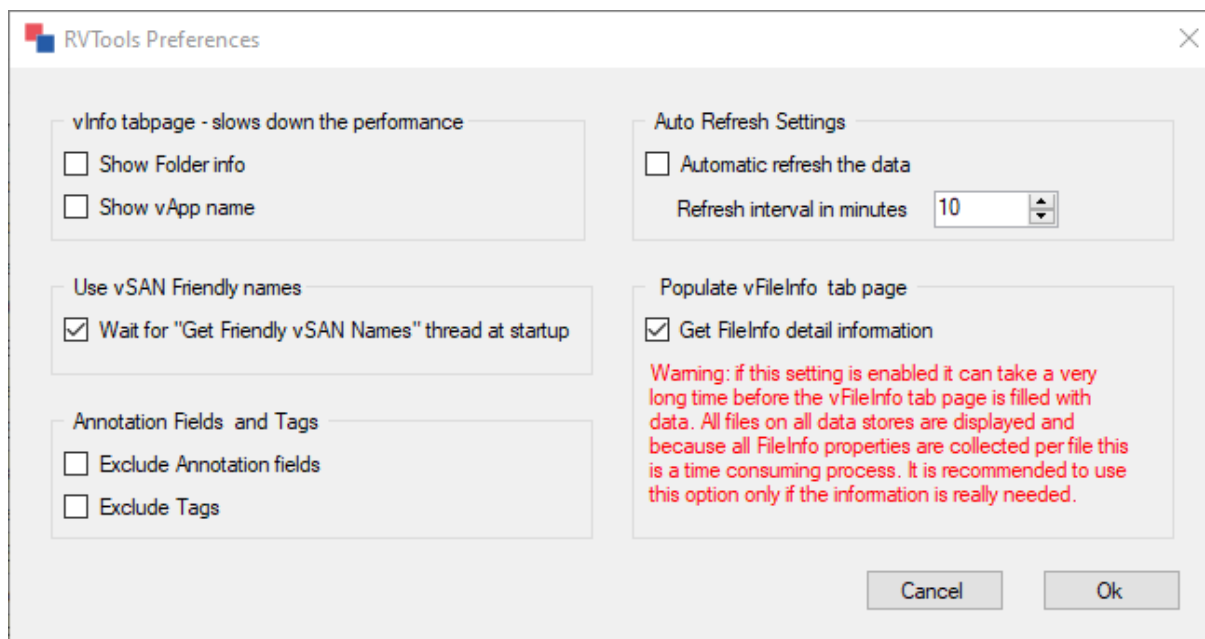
RVTools Preferences

vInfo tabpage - slows down the performance

Show Folder info

Show vApp name

Use vSAN Friendly names

Wait for "Get Friendly vSAN Names" thread at startup

Annotation Fields and Tags

Exclude Annotation fields

Exclude Tags

Auto Refresh Settings

Automatic refresh the data

Refresh interval in minutes 10

Populate vFileInfo tab page

Get FileInfo detail information

Warning: if this setting is enabled it can take a very long time before the vFileInfo tab page is filled with data. All files on all data stores are displayed and because all FileInfo properties are collected per file this is a time consuming process. It is recommended to use this option only if the information is really needed.

Cancel

Ok